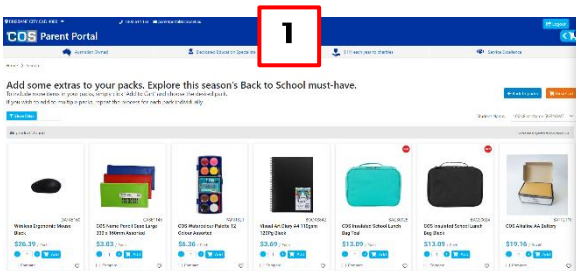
COS Parent Portal

1

Australian Owned

Dedicated Educational Specialist

Service Excellence

Add some extras to your packs. Explore this season's Back to School must-have.

Wireless Ergonomic Mouse Black

$26.39

COS Name Pencil Case Large 333 x 188mm Assorted

$2.83

COS Watercolour Palette 12 Colour Assorted

$6.36

Visual Art Diary A4 110gsm 120Pg Black

$3.69

COS Insulated School Lunch Bag Teal

$13.09

COS Insulated School Lunch Bag Black

$13.09

COS Alkaline AA Battery

$19.16

Add

Add

Add

Add

Add

Add

Add